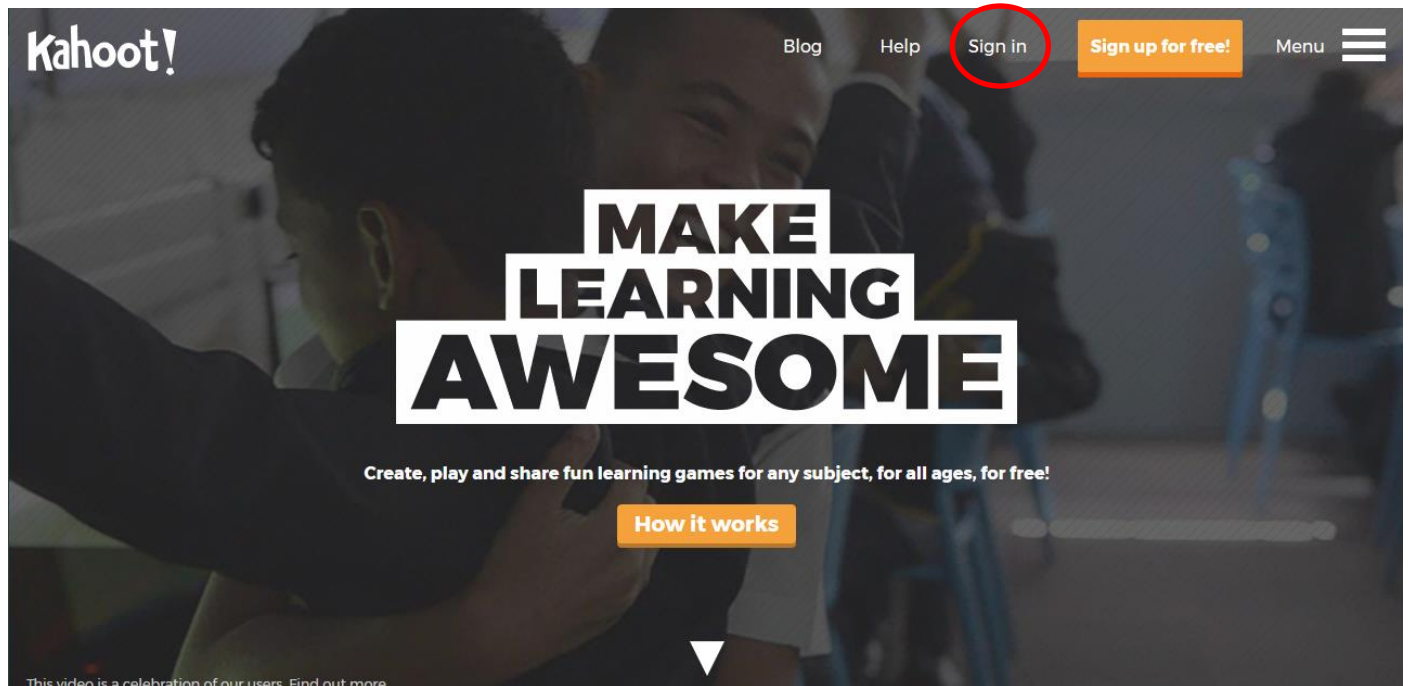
Kahoot!

Blog Help Sign in Sign up for free! Menu

MAKE
LEARNING
AWESOME

Create, play and share fun learning games for any subject, for all ages, for free!

How it works

This video is a celebration of our users. Find out more